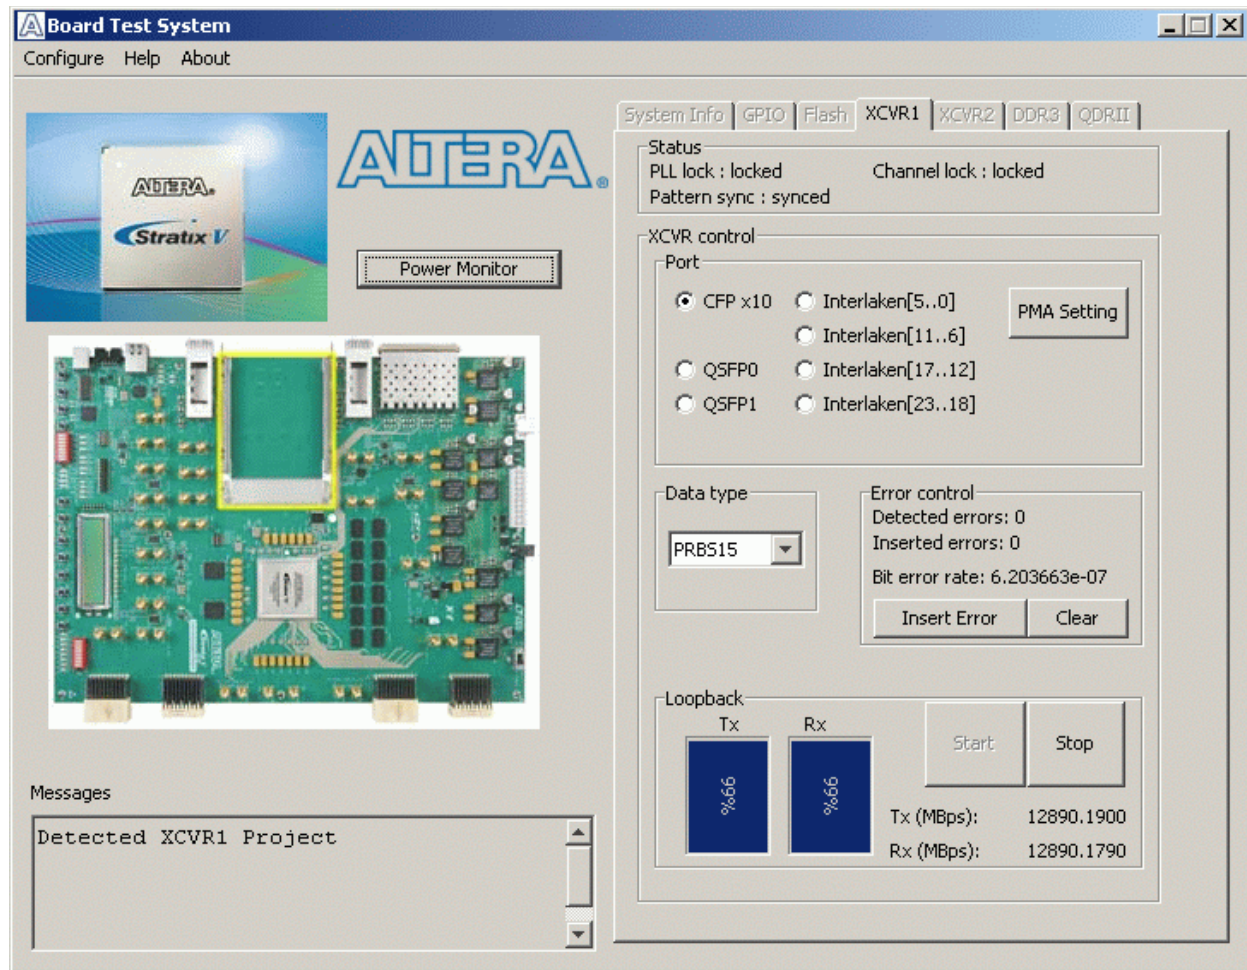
Board Test System

Configure Help About

ALTERA

Stratix V

ALTERA

Power Monitor

System Info GPIO Flash XCVR1 XCVR2 DDR3 QDRII

Status
PLL lock : locked
Channel lock : locked
Pattern sync : synced

XCVR control
Port
CFP x10
Interlaken[5..0]
Interlaken[11..6]
QSFP0
Interlaken[17..12]
QSFP1
Interlaken[23..18]
PMA Setting

Data type
PRBS15

Error control
Detected errors: 0
Inserted errors: 0
Bit error rate: 6.203663e-07
Insert Error
Clear

Loopback
Tx
Rx
99%
99%
Start
Stop
Tx (MBps): 12890.1900
Rx (MBps): 12890.1790

Messages
Detected XCVR1 Project